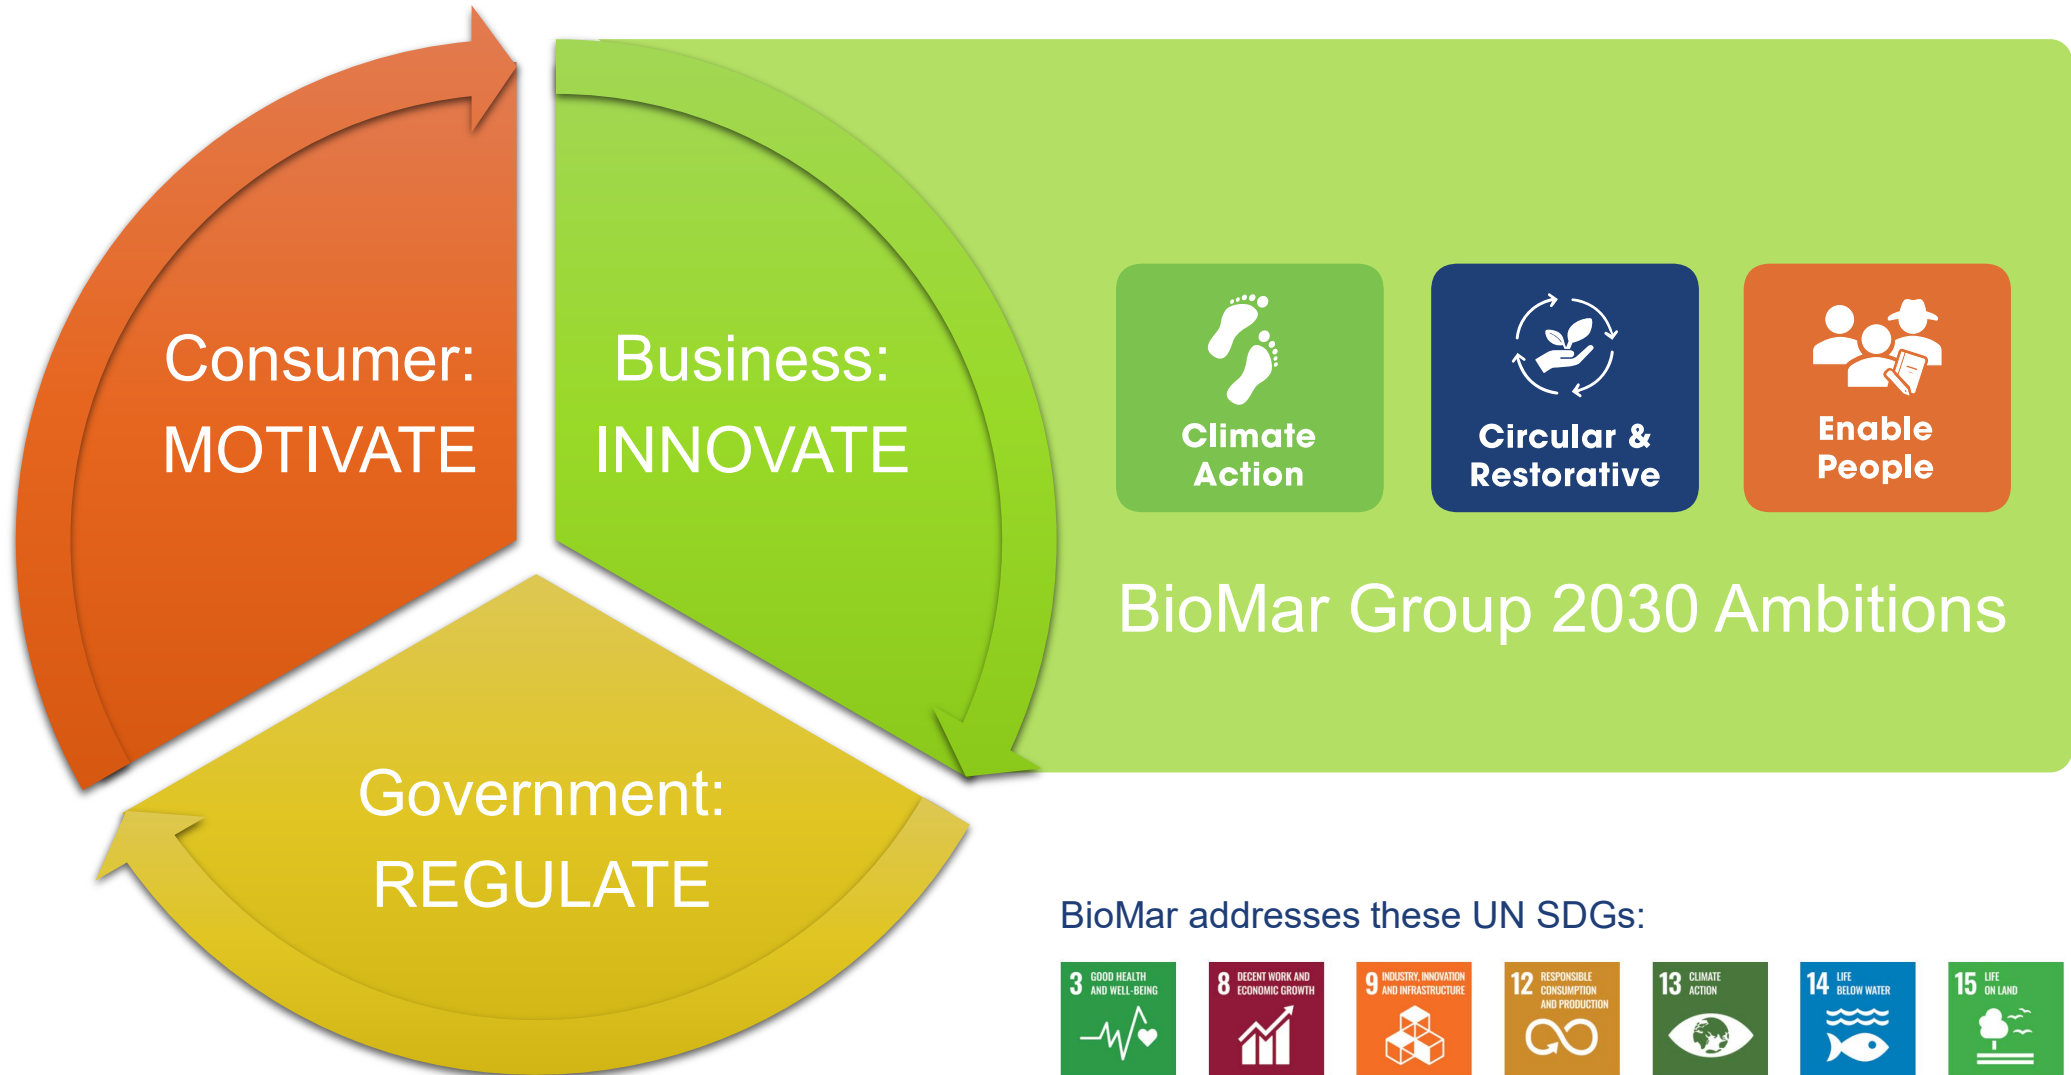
Consumer:
MOTIVATE

Business:
INNOVATE

Government:
REGULATE

Climate Action

Circular & Restorative

Enable People

BioMar Group 2030 Ambitions

BioMar addresses these UN SDGs:

3 GOOD HEALTH AND WELL-BEING

8 DECENT WORK AND ECONOMIC GROWTH

9 INDUSTRY, INNOVATION AND INFRASTRUCTURE

12 RESPONSIBLE CONSUMPTION AND PRODUCTION

13 CLIMATE ACTION

14 LIFE BELOW WATER

15 LIFE ON LAND